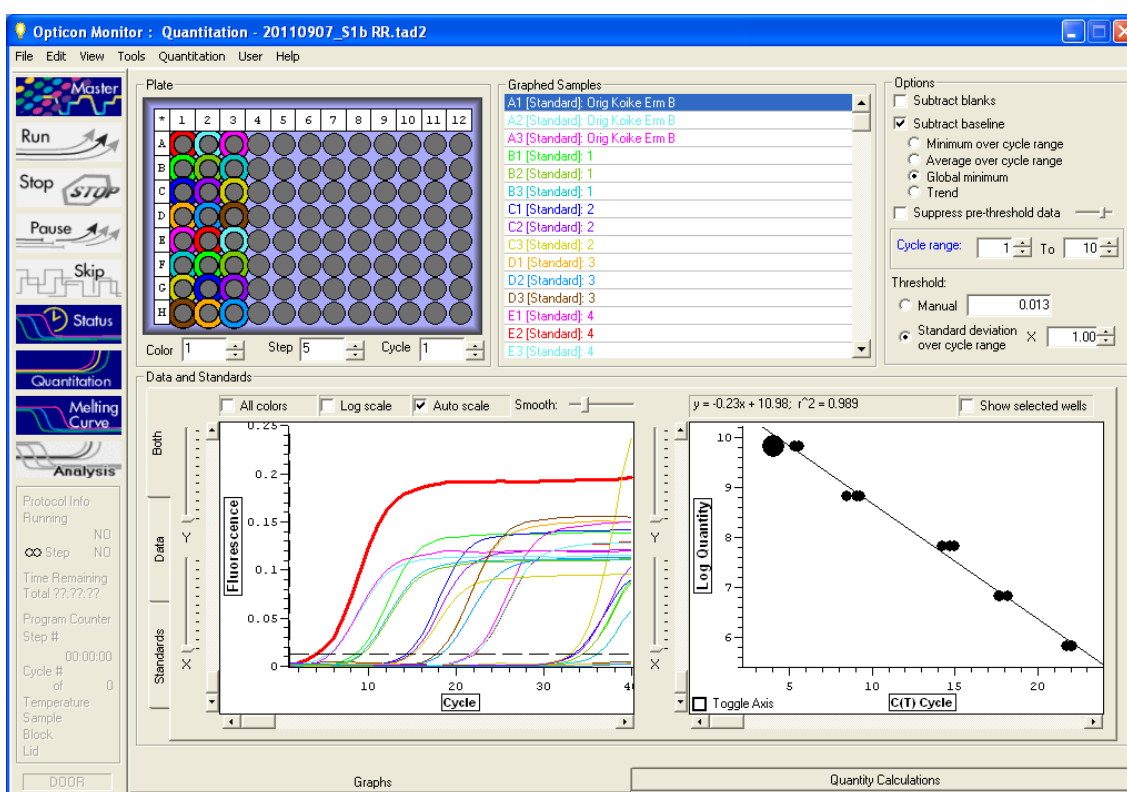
Opticon Monitor : Quantitation - 20110907_S1b RR.tad2

File Edit View Tools Quantitation User Help

Master
Run
Stop STOP
Pause
Skip
Status
Quantitation
Melting Curve
Analysis

Protocol Info
Running
NO
Step NO
Time Remaining
Total ??:??:??
Program Counter
Step #
00:00:00
Cycle #
of 0
Temperature
Sample
Block
Lid

DOOR

Plate

| * | 1 | 2 | 3 | 4 | 5 | 6 | 7 | 8 | 9 | 10 | 11 | 12 |
|---|---|---|---|---|---|---|---|---|---|---|---|---|
| A | | | | | | | | | | | | |
| B | | | | | | | | | | | | |
| C | | | | | | | | | | | | |
| D | | | | | | | | | | | | |
| E | | | | | | | | | | | | |
| F | | | | | | | | | | | | |
| G | | | | | | | | | | | | |
| H | | | | | | | | | | | | |

Color 1 Step 5 Cycle 1

Graphed Samples
A1 [Standard]: Orig Koike Erm B
A2 [Standard]: Orig Koike Erm B
A3 [Standard]: Orig Koike Erm B
B1 [Standard]: 1
B2 [Standard]: 1
B3 [Standard]: 1
C1 [Standard]: 2
C2 [Standard]: 2
C3 [Standard]: 2
D1 [Standard]: 3
D2 [Standard]: 3
D3 [Standard]: 3
E1 [Standard]: 4
E2 [Standard]: 4
E3 [Standard]: 4

Options
Subtract blanks
Subtract baseline
Minimum over cycle range
Average over cycle range
Global minimum
Trend
Suppress pre-threshold data
Cycle range: 1 To 10
Threshold:
Manual 0.013
Standard deviation over cycle range X 1.00

Data and Standards
All colors Log scale Auto scale Smooth:
Both
Data
Standards
Y
X
Fluorescence
0.25
0.2
0.15
0.1
0.05
0
10 20 30 40
Cycle

y = -0.23x + 10.98; r^2 = 0.989
Show selected wells
Log Quantity
10
9
8
7
6
5 10 15 20
C(T) Cycle
Toggle Axis

Graphs
Quantity Calculations